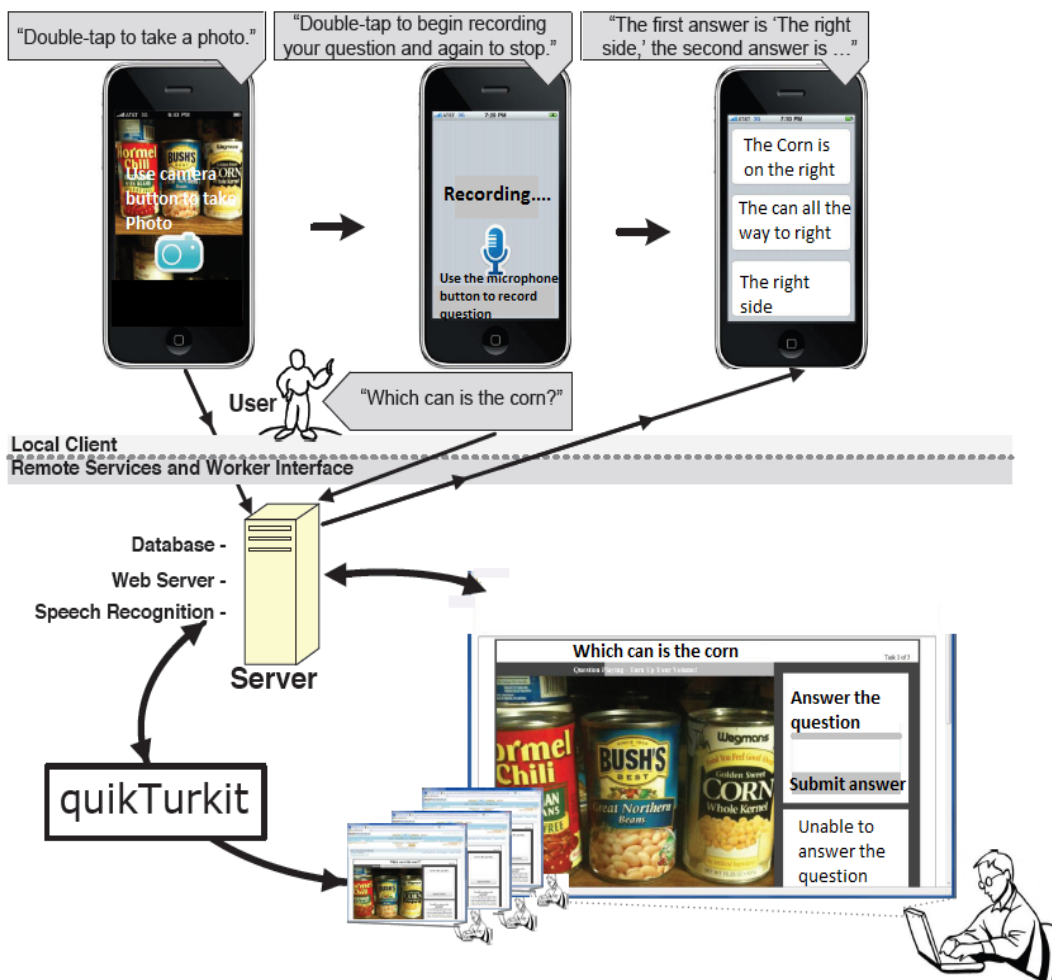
"Double-tap to take a photo."

"Double-tap to begin recording your question and again to stop."

"The first answer is 'The right side,' the second answer is ..."

Hormel Chili

BUSH'S

CORN

Use camera button to take Photo

AT&T 7:20 PM

Recording....

Use the microphone button to record question

AT&T 7:20 PM

The Corn is on the right

The can all the way to right

The right side

User

"Which can is the corn?"

Local Client

Remote Services and Worker Interface

Database -

Web Server -

Speech Recognition -

Server

quikTurkit

Which can is the corn

Question Playing - Turn Up Your Volume!

Task 1 of 3

Hormel Chili

BUSH'S BEST

Great Northern Beans

Wegmans

Golden Sweet

CORN

Whole Kernel

Answer the question

Submit answer

Unable to answer the question